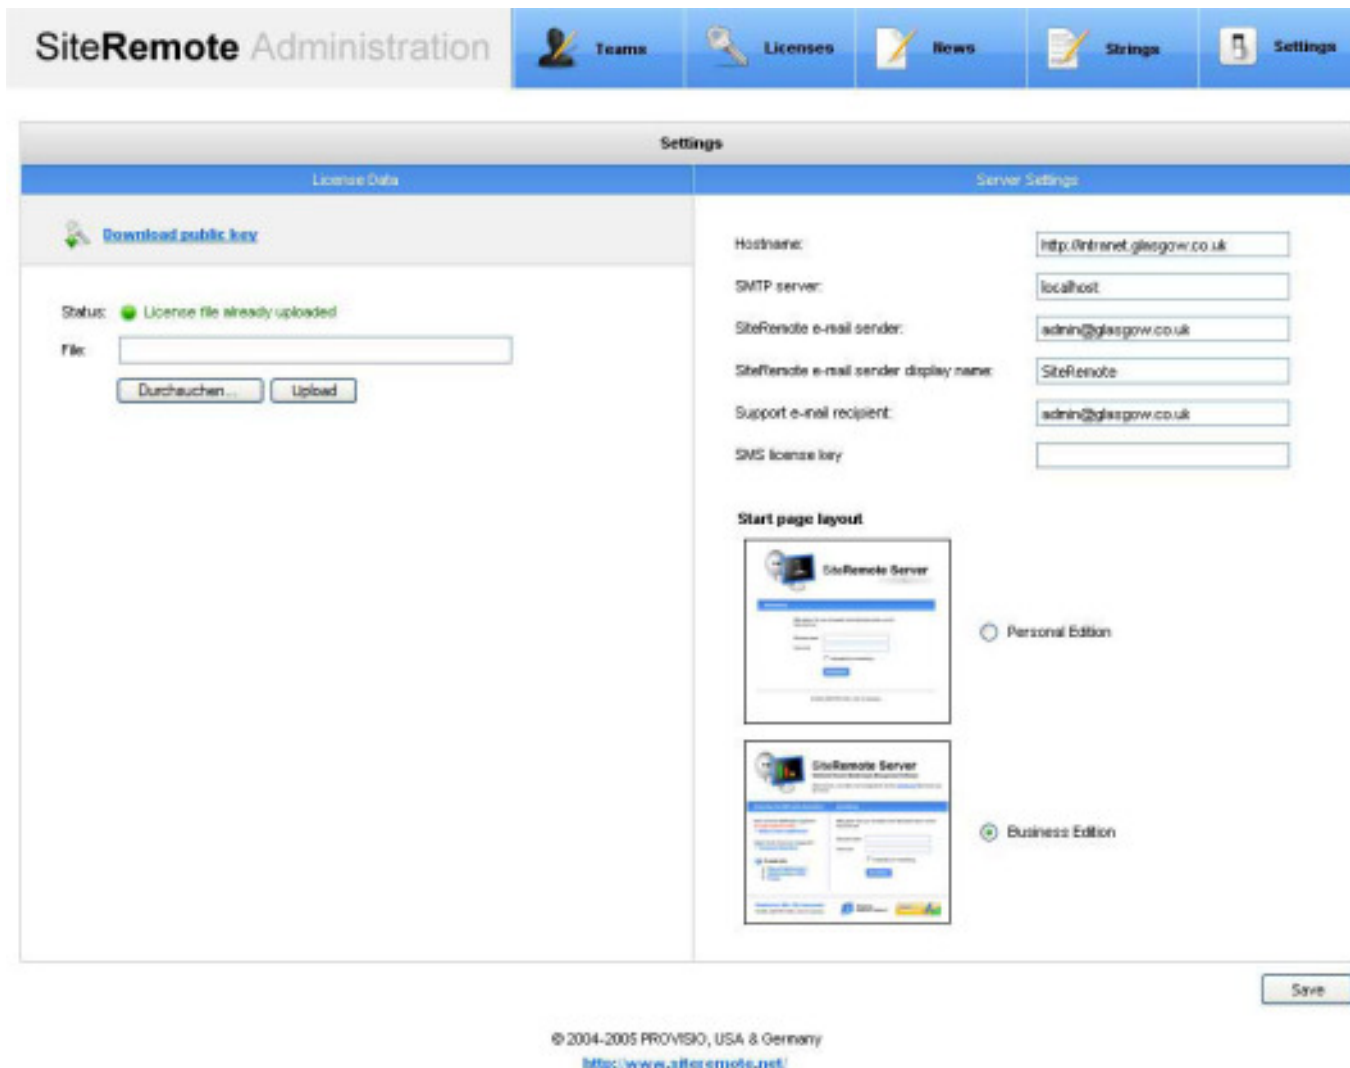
SiteRemote Administration

Teams

Licenses

News

Strings

Settings

Settings

License Data

Server Settings

Download public key

Status: License file already uploaded

File:

Durchsuchen... Upload

Hostname: http://intranet.glasgow.co.uk

SMTP server: localhost

SiteRemote e-mail sender: admin@glasgow.co.uk

SiteRemote e-mail sender display name: SiteRemote

Support e-mail recipient: admin@glasgow.co.uk

SMS license key

Start page layout

SiteRemote Server

Personal Edition

SiteRemote Server

Business Edition

Save

© 2004-2005 PROVISIO, USA & Germany

http://www.siteremote.net/